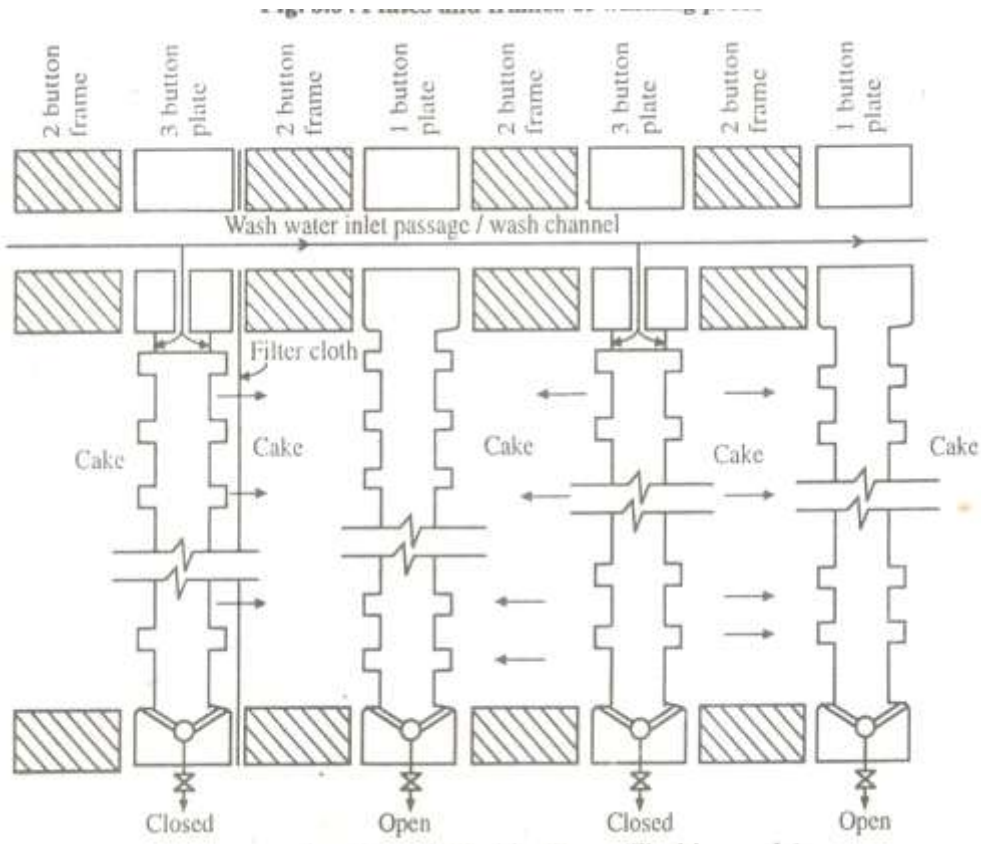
Fig. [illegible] : Plates and frames of washing press

2 button frame

3 button plate

2 button frame

1 button plate

2 button frame

3 button plate

2 button frame

1 button plate

Wash water inlet passage / wash channel

Filter cloth

Cake

Cake

Cake

Cake

Cake

Closed

Open

Closed

Open